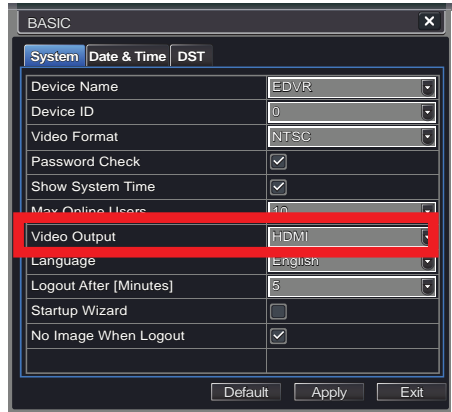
BASIC

System | Date & Time | DST

| Device Name | EDVR |
|---|---|
| Device ID | 0 |
| Video Format | NTSC |
| Password Check | ☑ |
| Show System Time | ☑ |
| Max Online Users | 10 |
| Video Output | HDMI |
| Language | English |
| Logout After [Minutes] | 5 |
| Startup Wizard | ☐ |
| No Image When Logout | ☑ |

Default Apply Exit